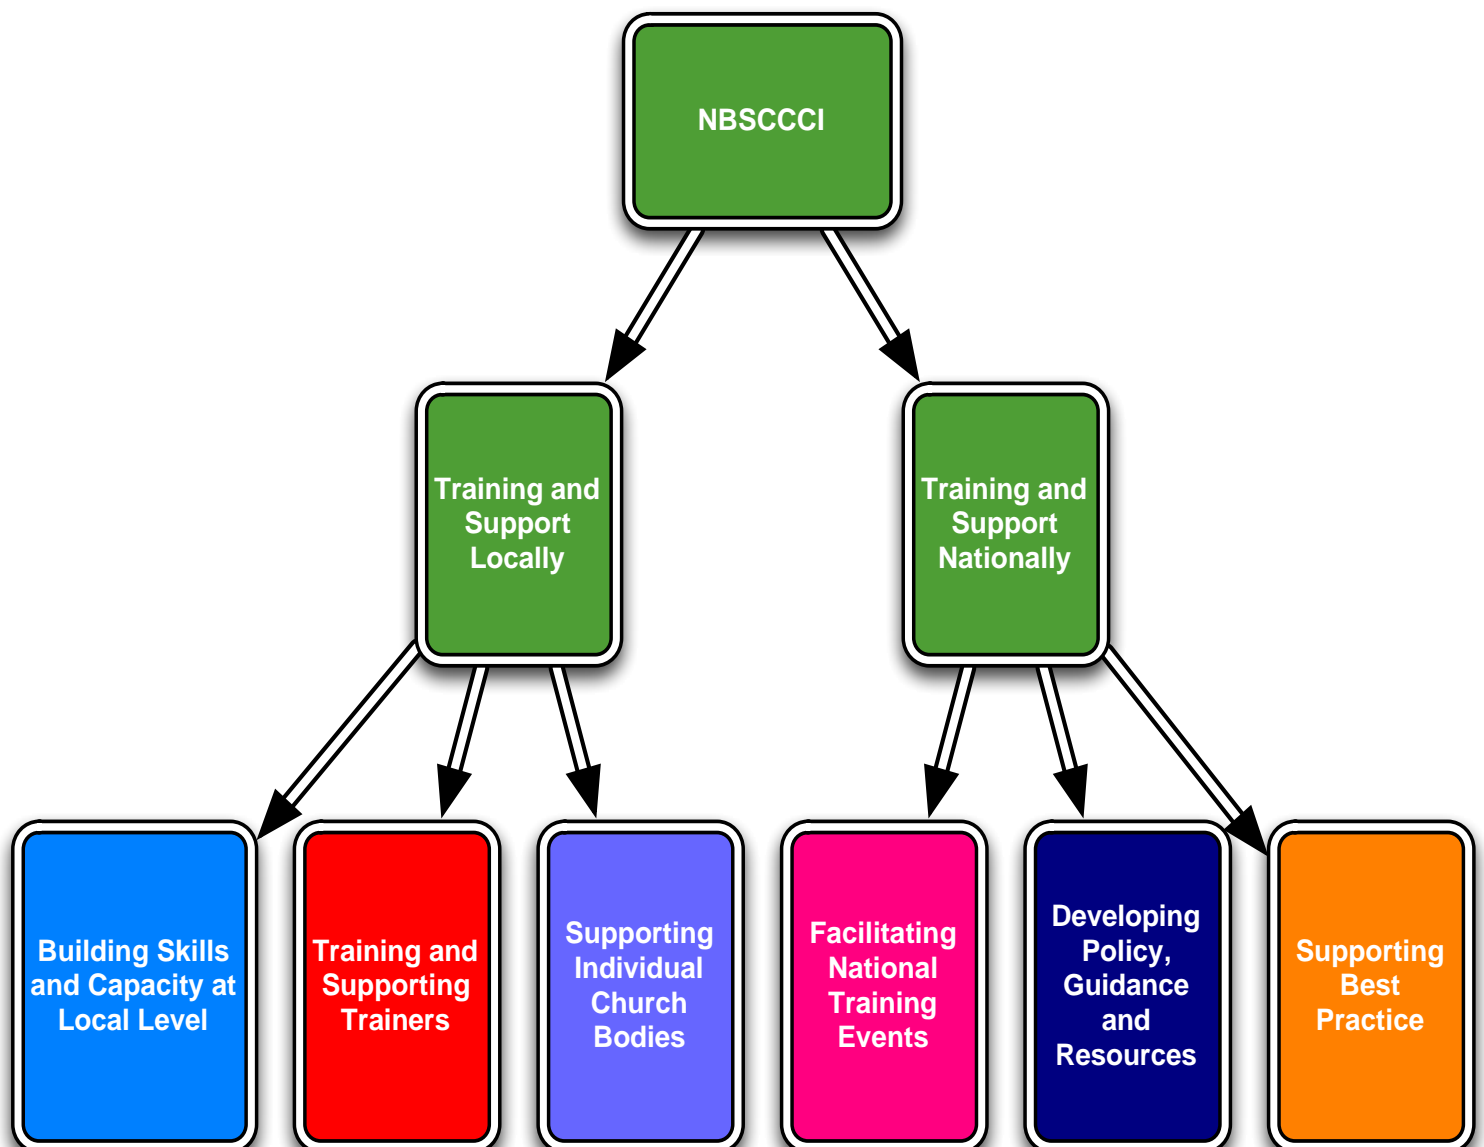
NBSCCCI

Training and Support Locally

Training and Support Nationally

Building Skills and Capacity at Local Level

Training and Supporting Trainers

Supporting Individual Church Bodies

Facilitating National Training Events

Developing Policy, Guidance and Resources

Supporting Best Practice